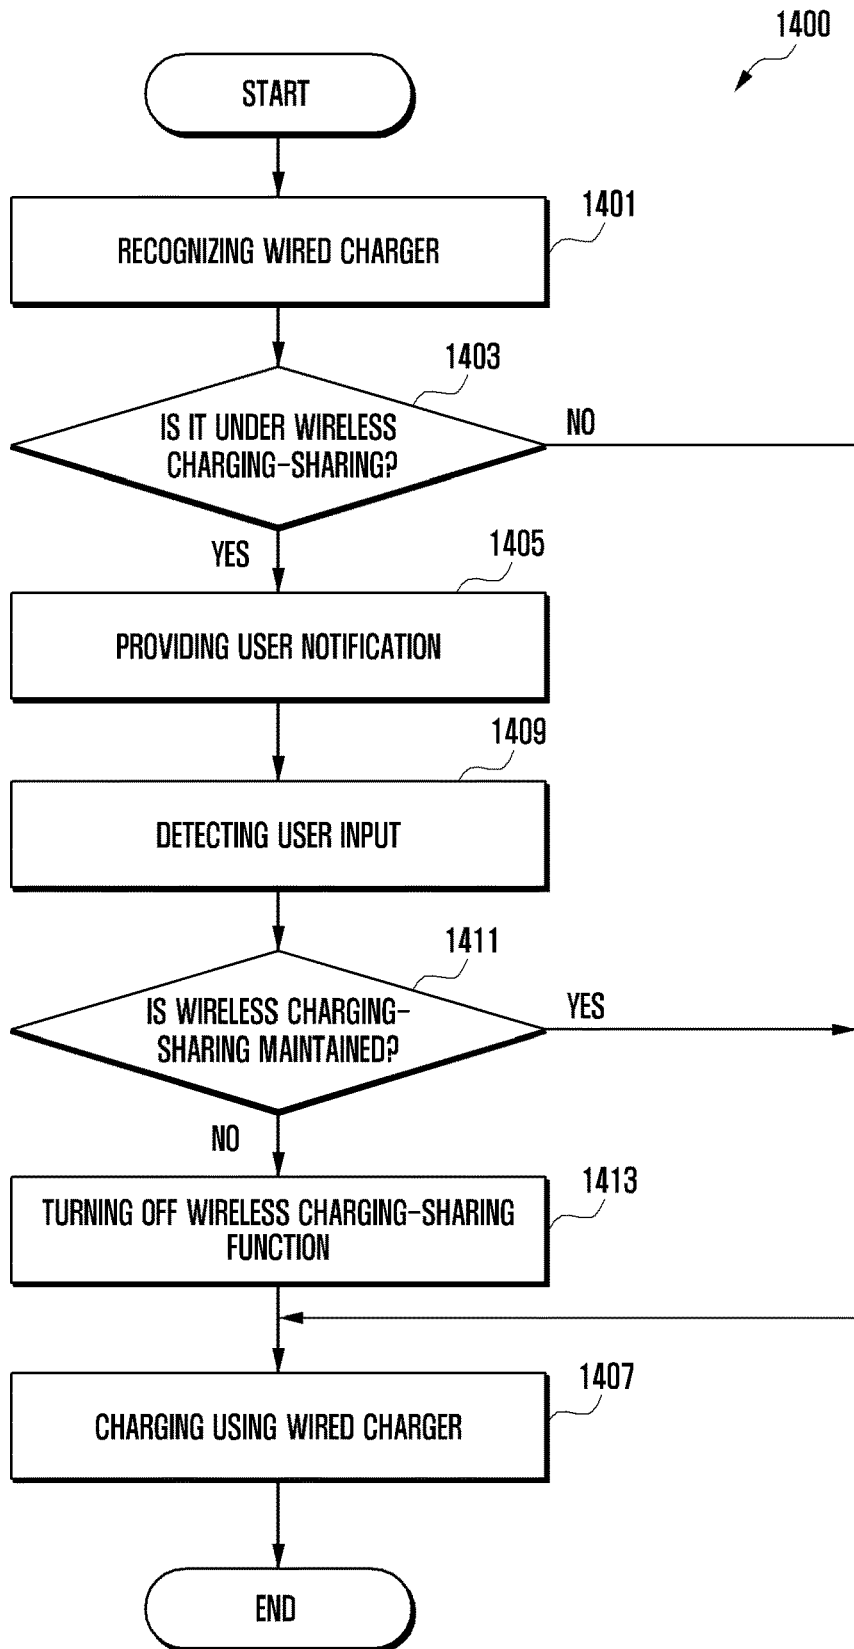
1400

START

1401

RECOGNIZING WIRED CHARGER

1403

IS IT UNDER WIRELESS CHARGING-SHARING?

NO

YES

1405

PROVIDING USER NOTIFICATION

1409

DETECTING USER INPUT

1411

IS WIRELESS CHARGING-SHARING MAINTAINED?

YES

NO

1413

TURNING OFF WIRELESS CHARGING-SHARING FUNCTION

1407

CHARGING USING WIRED CHARGER

END